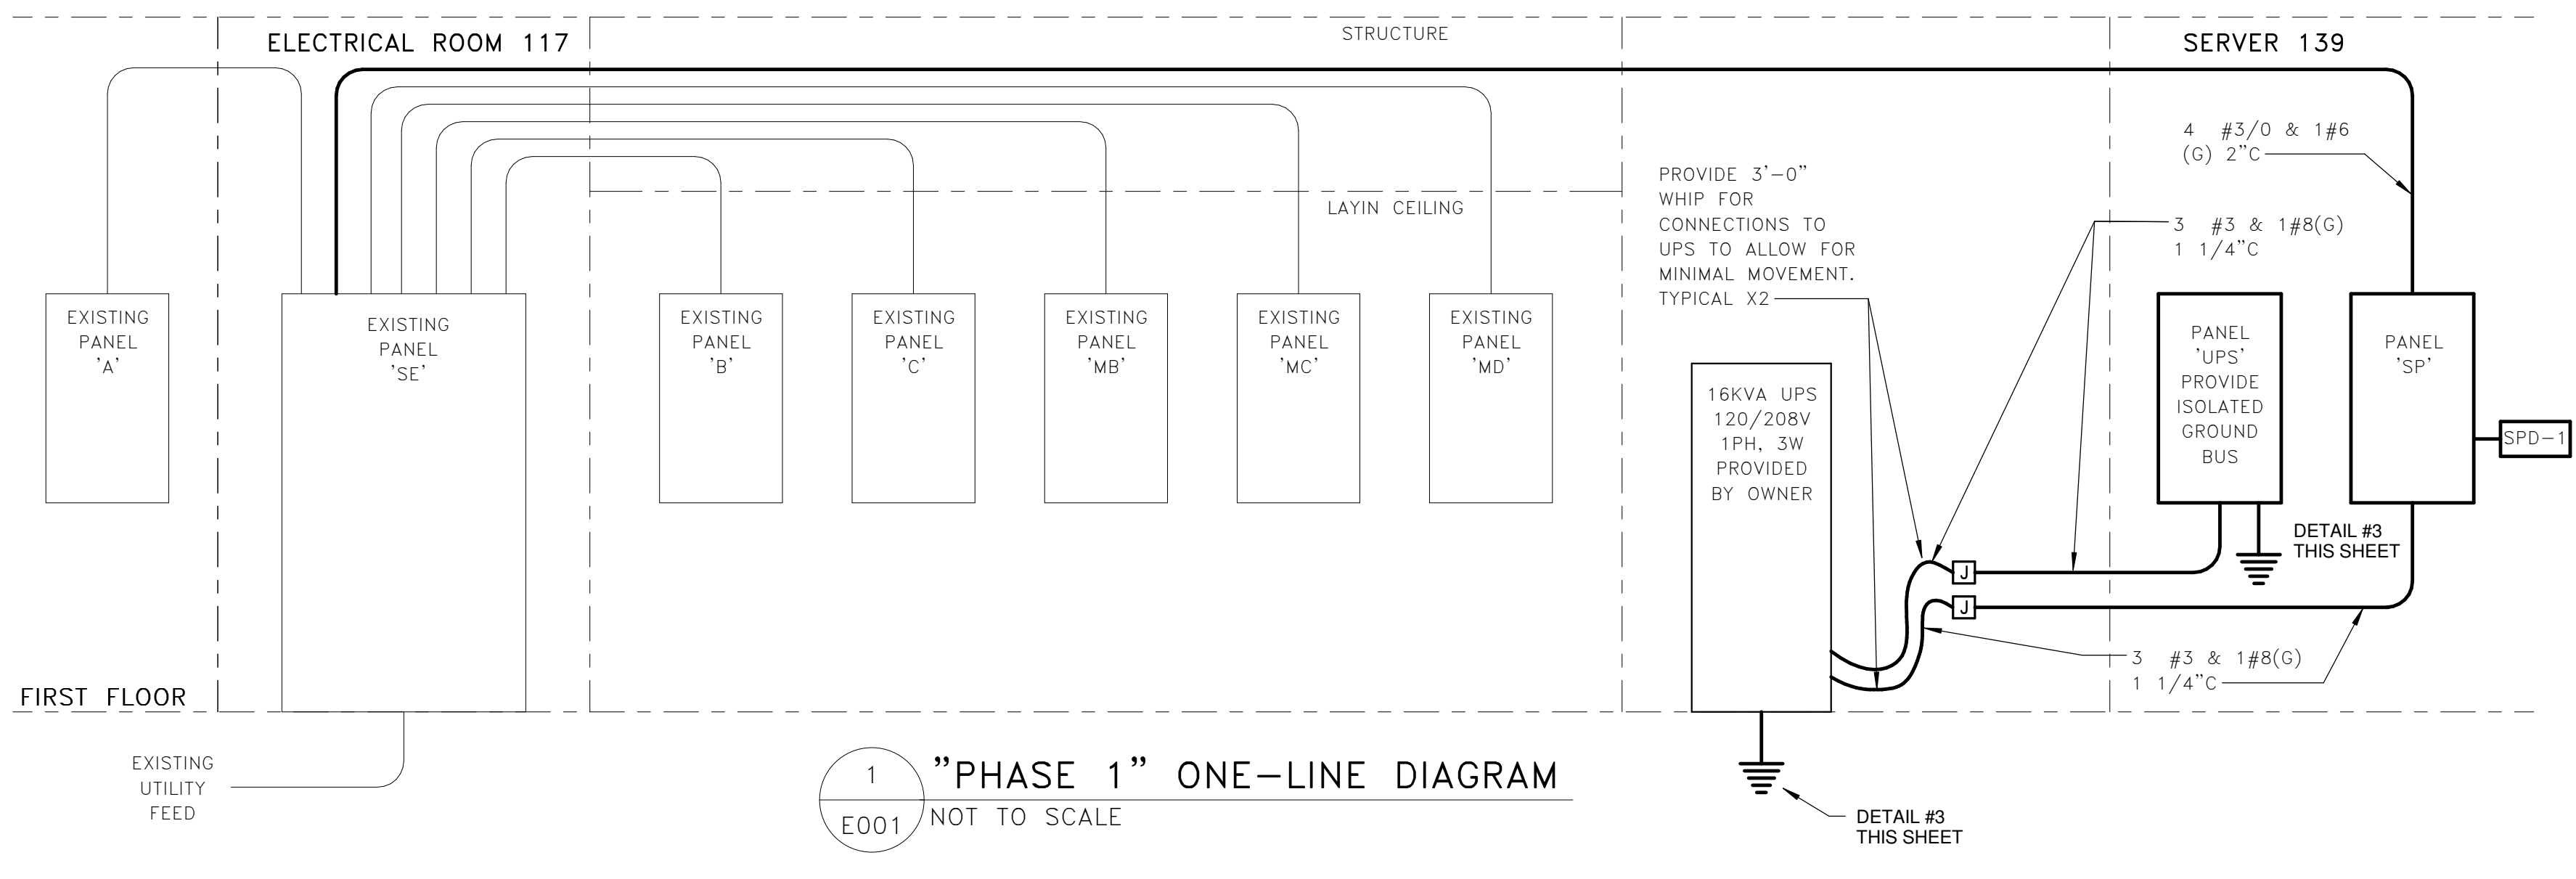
ELECTRICAL ROOM 117

STRUCTURE

SERVER 139

4 #3/0 & 1#6
(G) 2"C

PROVIDE 3'–0" WHIP FOR CONNECTIONS TO UPS TO ALLOW FOR MINIMAL MOVEMENT. TYPICAL X2

LAYIN CEILING

3 #3 & 1#8(G)
1 1/4"C

EXISTING PANEL 'A'

EXISTING PANEL 'SE'

EXISTING PANEL 'B'

EXISTING PANEL 'C'

EXISTING PANEL 'MB'

EXISTING PANEL 'MC'

EXISTING PANEL 'MD'

16KVA UPS
120/208V
1PH, 3W
PROVIDED
BY OWNER

PANEL 'UPS' PROVIDE ISOLATED GROUND BUS

PANEL 'SP'

SPD–1

DETAIL #3
THIS SHEET

J

J

3 #3 & 1#8(G)
1 1/4"C

FIRST FLOOR

EXISTING UTILITY FEED

1
E001

"PHASE 1" ONE–LINE DIAGRAM
NOT TO SCALE

DETAIL #3
THIS SHEET